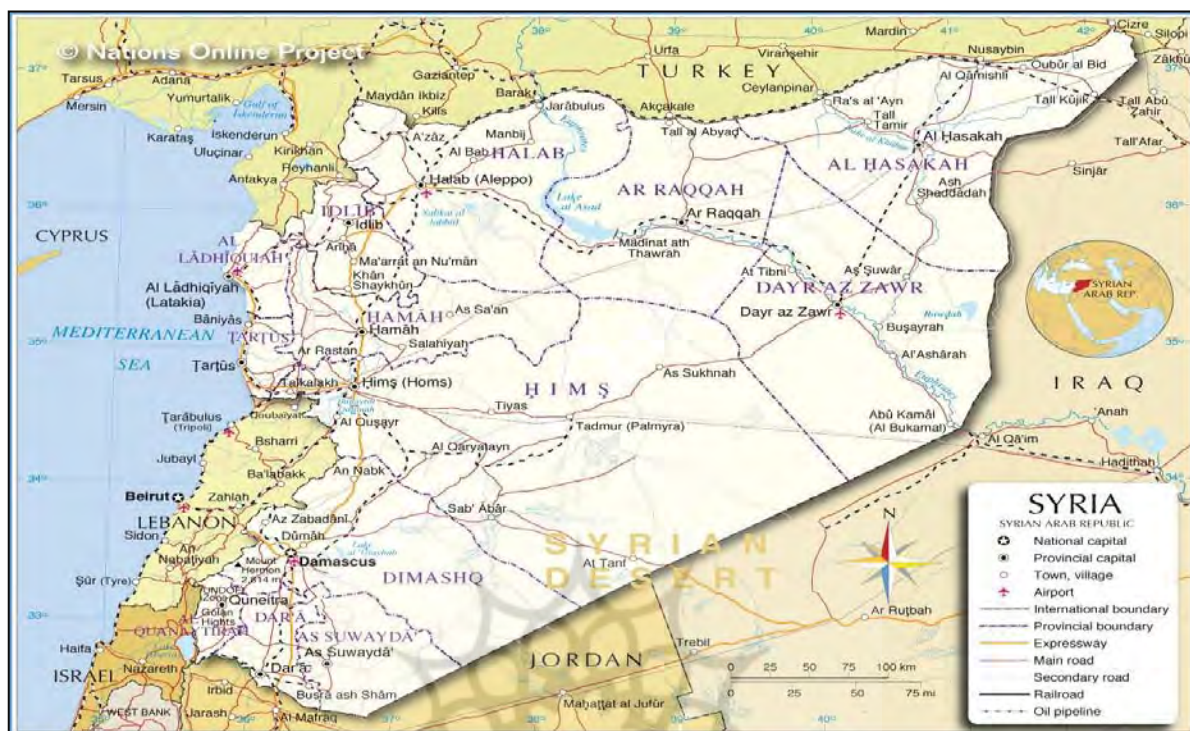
© Nations Online Project

TURKEY

Tarsus, Adana, Mersin, Yumurtalik, Gulf of Iskenderun, Karataş, Iskenderun, Uluçinar, Kirikhan, Reyhanli, Antakya, Gaziantep, Maydān Ikbiz, Kilis, Barak, Jarābulus, Urfa, Viranşehir, Akçakale, Ceylanpinar, Mardin, Nusaybin, Cizre, Silopi, Al Qāmishlī, Qubūr al Bīd, Zākhū, Ra's al 'Ayn, Tall Tamir, Tall Kūjik, Tall Abū Zahir, Tall'Afar, Sinjār

A'zāz, Manbij, Al Bāb, HALAB, Halab (Aleppo), Tall al Abyad, AR RAQQAH, Ar Raqqah, Lake al Asad, Sabkhat al Jabbūl, AL HASAKAH, Al Hasakah, Ash Shaddādah

CYPRUS

IDLIB, Idlib, AL LĀDHIQĪYAH, Arīhā, Ma'arrat an Nu'mān, Khān Shaykhūn, Al Lādhiqīyah (Latakia), Bāniyās, MEDITERRANEAN SEA, TARTUS, Tartūs, HAMĀH, Hamāh, Ar Rastan, As Sa'an, Salamiyah, Madīnat ath Thawrah, At Tibnī, As Şuwār, DAYR AZ ZAWR, Dayr az Zawr, Buşayrah, Al'Ashārah, Euphrates

SYRIAN ARAB REP.

Talkalakh, Hims (Homs), HIMS, As Sukhnah, Tiyas, Tadmur (Palmyra), Al Qusayr, Al Qaryatayn, Tarābulus (Tripoli), Qoubaiyat, Bsharri, Jubayl, Ba'labakk, An Nabk, Beirut, Zahlah, LEBANON, Sidon, Az Zabadānī, Dūmah, An Nabatīyah, Mount Hermon 2,814 m, Damascus, Şūr (Tyre), UNDOF, Golan Heights, Quneitra, QUNAYTIRAH, DAR'A, DIMASHQ, AS SUWAYDA', As Suwaydā', Dar'a, Haifa, Nazareth, ISRAEL, Irbid, WEST BANK, Jarash, Al Mafraq, Busrā ash Shām, Sab' Ābār, At Tanf, SYRIAN DESERT, JORDAN, Trebil, Mahattat al Jufūr, Ar Rutbah

IRAQ, 'Anah, Abū Kamāl (Al Bukamal), Al Qā'im, Hadithah

N

0 25 50 75 100 km
0 25 50 75 mi

SYRIA
SYRIAN ARAB REPUBLIC
National capital
Provincial capital
Town, village
Airport
International boundary
Provincial boundary
Expressway
Main road
Secondary road
Railroad
Oil pipeline

37°, 36°, 35°, 34°, 33°, 36°, 37°, 38°, 39°, 40°, 41°, 42°